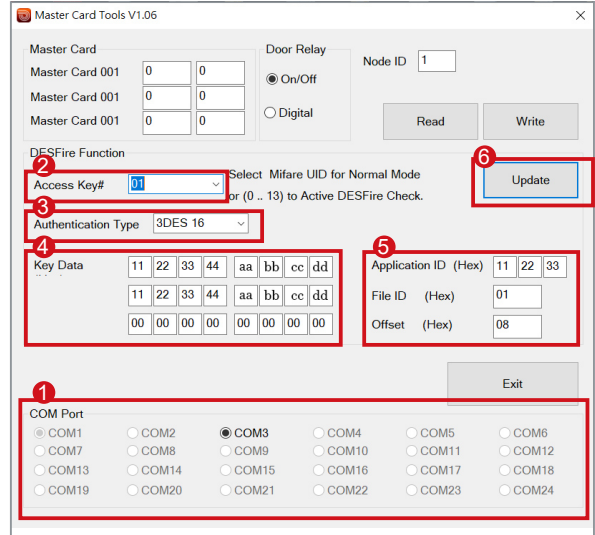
Master Card Tools V1.06

Master Card
Master Card 001 0 0
Master Card 001 0 0
Master Card 001 0 0

Door Relay
On/Off
Digital

Node ID 1

Read
Write

DESFire Function
2
Access Key# 01
Select Mifare UID for Normal Mode
or (0 .. 13) to Active DESFire Check.

6
Update

3
Authentication Type 3DES 16

4
Key Data
11 22 33 44 aa bb cc dd
11 22 33 44 aa bb cc dd
00 00 00 00 00 00 00 00

5
Application ID (Hex) 11 22 33
File ID (Hex) 01
Offset (Hex) 08

Exit

1
COM Port
COM1 COM2 COM3 COM4 COM5 COM6
COM7 COM8 COM9 COM10 COM11 COM12
COM13 COM14 COM15 COM16 COM17 COM18
COM19 COM20 COM21 COM22 COM23 COM24